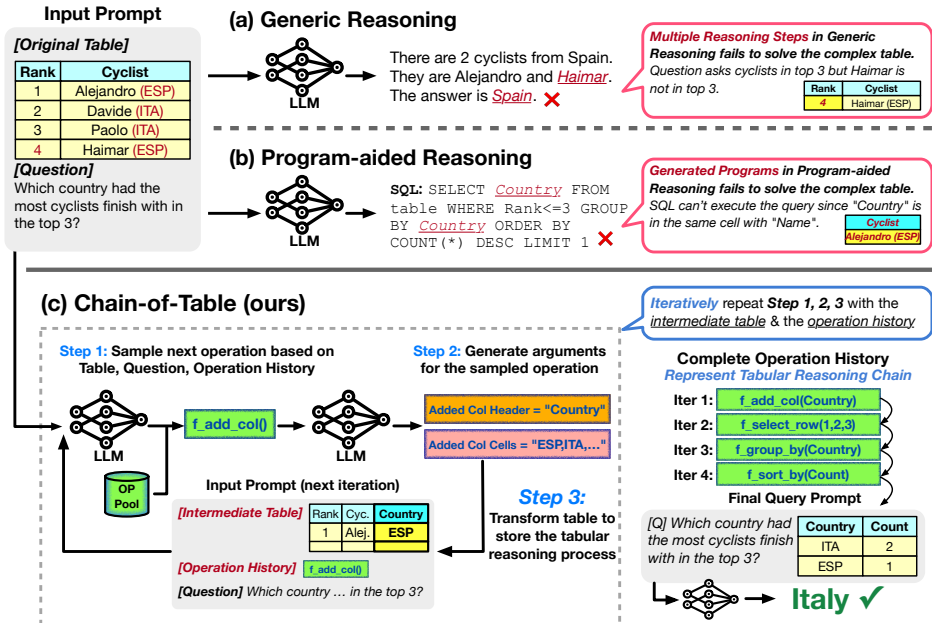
Input Prompt

[Original Table]

| Rank | Cyclist |
|---|---|
| 1 | Alejandro (ESP) |
| 2 | Davide (ITA) |
| 3 | Paolo (ITA) |
| 4 | Haimar (ESP) |

[Question]
Which country had the most cyclists finish with in the top 3?

(a) Generic Reasoning

LLM

There are 2 cyclists from Spain. They are Alejandro and Haimar. The answer is Spain. ✗

Multiple Reasoning Steps in Generic Reasoning fails to solve the complex table. Question asks cyclists in top 3 but Haimar is not in top 3.

| Rank | Cyclist |
|---|---|
| 4 | Haimar (ESP) |

(b) Program-aided Reasoning

LLM

SQL: SELECT Country FROM table WHERE Rank<=3 GROUP BY Country ORDER BY COUNT(*) DESC LIMIT 1 ✗

Generated Programs in Program-aided Reasoning fails to solve the complex table. SQL can't execute the query since "Country" is in the same cell with "Name".

| Cyclist |
|---|
| Alejandro (ESP) |

(c) Chain-of-Table (ours)

Iteratively repeat Step 1, 2, 3 with the intermediate table & the operation history

Step 1: Sample next operation based on Table, Question, Operation History

Step 2: Generate arguments for the sampled operation

LLM

f_add_col()

LLM

Added Col Header = "Country"

Added Col Cells = "ESP,ITA,..."

OP Pool

Input Prompt (next iteration)

[Intermediate Table]

| Rank | Cyc. | Country |
|---|---|---|
| 1 | Alej. | ESP |

[Operation History] f_add_col()

[Question] Which country ... in the top 3?

Step 3:
Transform table to store the tabular reasoning process

Complete Operation History
Represent Tabular Reasoning Chain

Iter 1: f_add_col(Country)
Iter 2: f_select_row(1,2,3)
Iter 3: f_group_by(Country)
Iter 4: f_sort_by(Count)

Final Query Prompt

[Q] Which country had the most cyclists finish with in the top 3?

| Country | Count |
|---|---|
| ITA | 2 |
| ESP | 1 |

Italy ✓